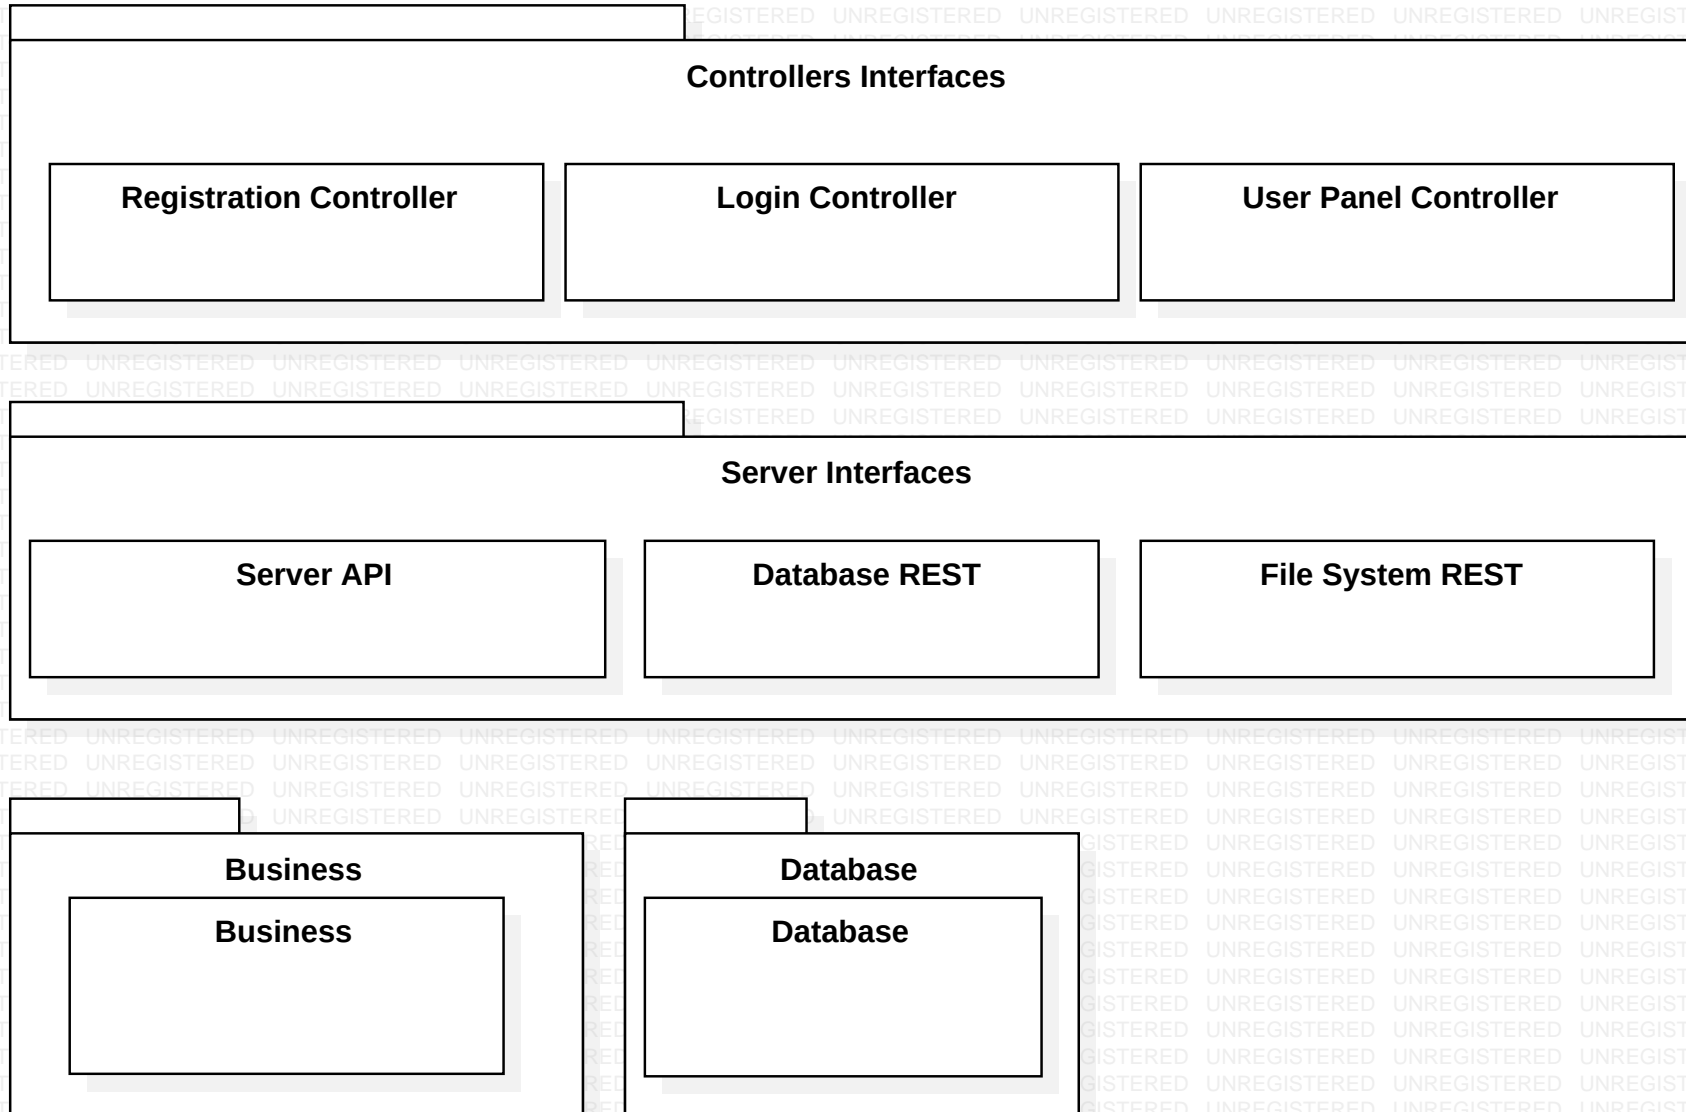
Controllers Interfaces

Registration Controller

Login Controller

User Panel Controller

Server Interfaces

Server API

Database REST

File System REST

Business

Business

Database

Database

UNREGISTERED UNREGISTERED UNREGISTERED UNREGISTERED UNREGISTERED